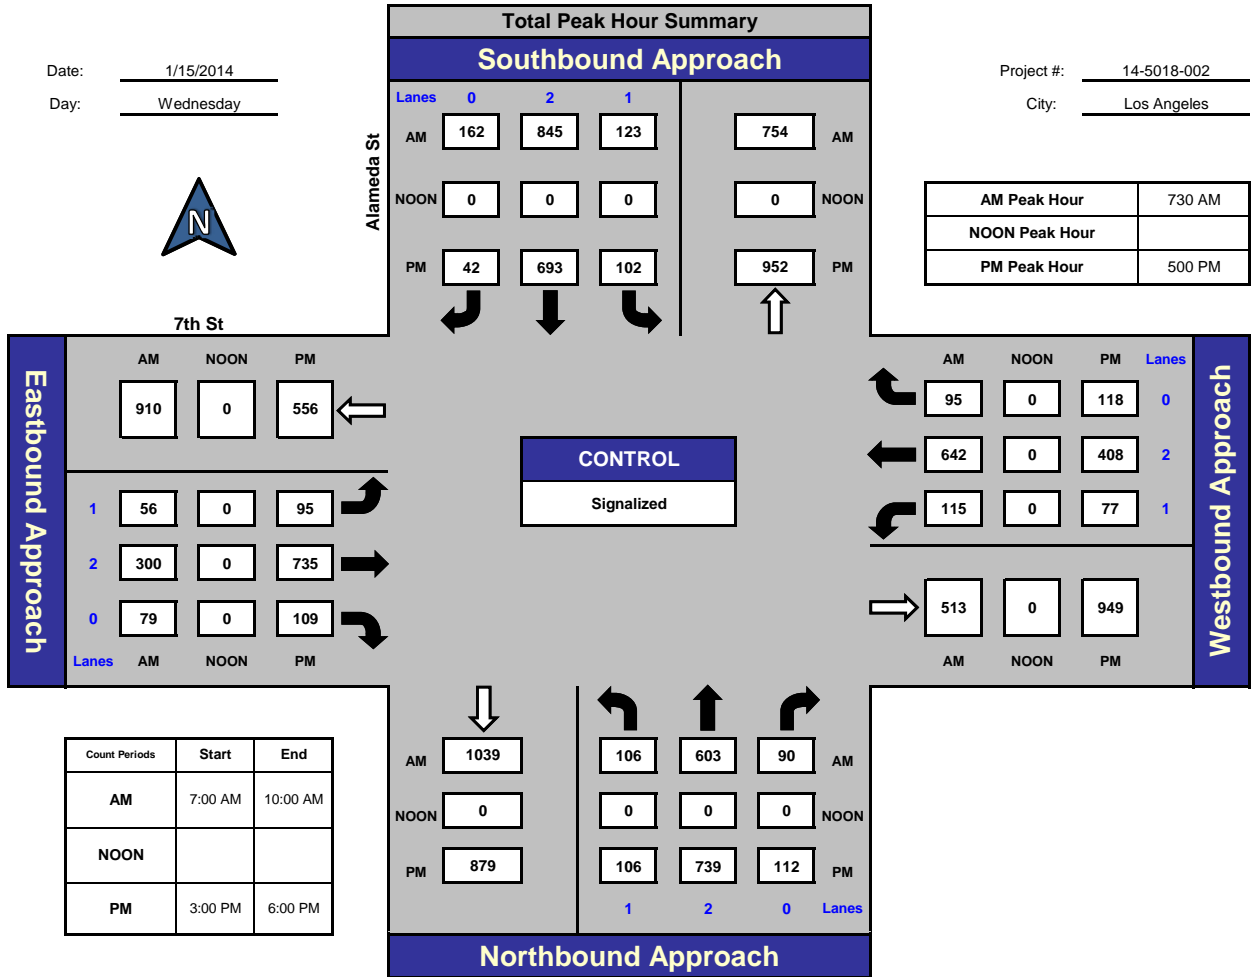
Total Peak Hour Summary

Southbound Approach

Date: 1/15/2014

Day: Wednesday

Project #: 14-5018-002

City: Los Angeles

Alameda St

Lanes 0 2 1

AM 162 845 123

NOON 0 0 0

PM 42 693 102

754 AM

0 NOON

952 PM

| AM Peak Hour | 730 AM |
|---|---|
| NOON Peak Hour | |
| PM Peak Hour | 500 PM |

N

7th St

Eastbound Approach

AM NOON PM

910 0 556

1 56 0 95

2 300 0 735

0 79 0 109

Lanes AM NOON PM

CONTROL

Signalized

Westbound Approach

AM NOON PM Lanes

95 0 118 0

642 0 408 2

115 0 77 1

513 0 949

AM NOON PM

| Count Periods | Start | End |
|---|---|---|
| AM | 7:00 AM | 10:00 AM |
| NOON | | |
| PM | 3:00 PM | 6:00 PM |

AM 1039

NOON 0

PM 879

106 603 90 AM

0 0 0 NOON

106 739 112 PM

1 2 0 Lanes

Northbound Approach